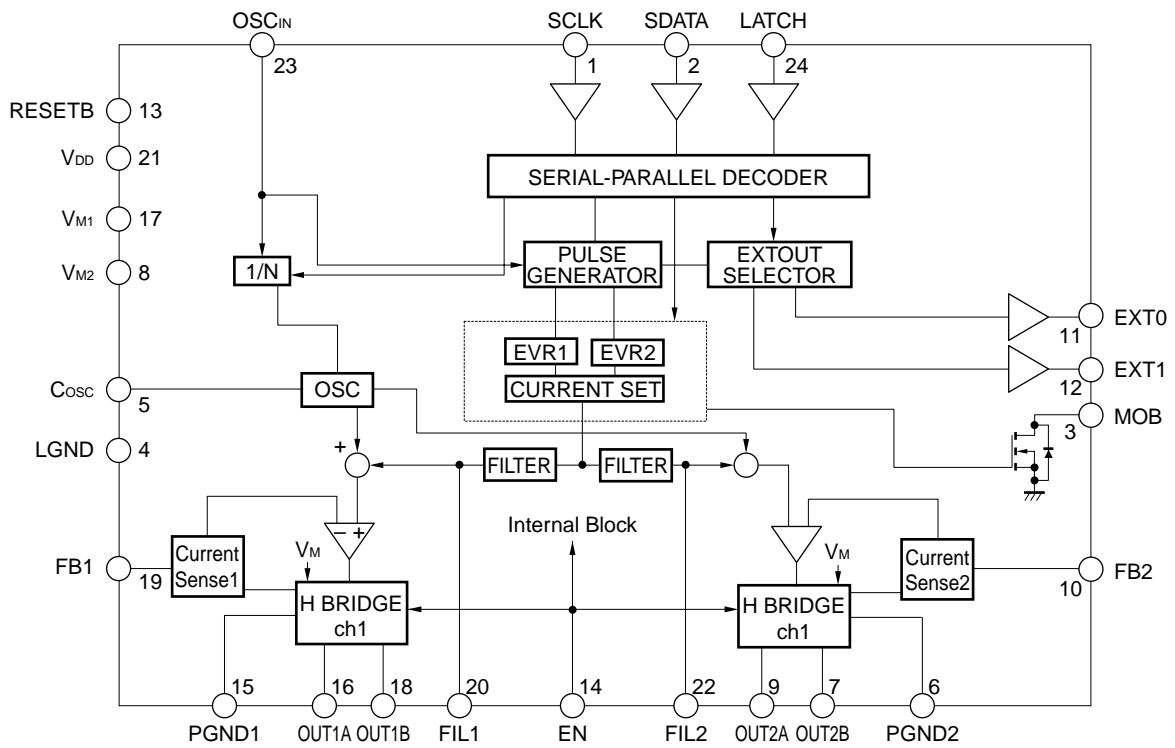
$OSC_{IN}$
23
SCLK
1
SDATA
2
LATCH
24
RESETB 13
$V_{DD}$ 21
$V_{M1}$ 17
$V_{M2}$ 8
SERIAL-PARALLEL DECODER
1/N
PULSE GENERATOR
EXTOUT SELECTOR
EVR1
EVR2
CURRENT SET
EXT0
11
EXT1
12
$C_{OSC}$
5
OSC
MOB
3
LGND 4
+
FILTER
FILTER
Internal Block
− +
FB1
19
Current Sense1
$V_M$
H BRIDGE ch1
$V_M$
H BRIDGE ch1
Current Sense2
FB2
10
15
16
18
20
14
22
9
7
6
PGND1
OUT1A
OUT1B
FIL1
EN
FIL2
OUT2A
OUT2B
PGND2